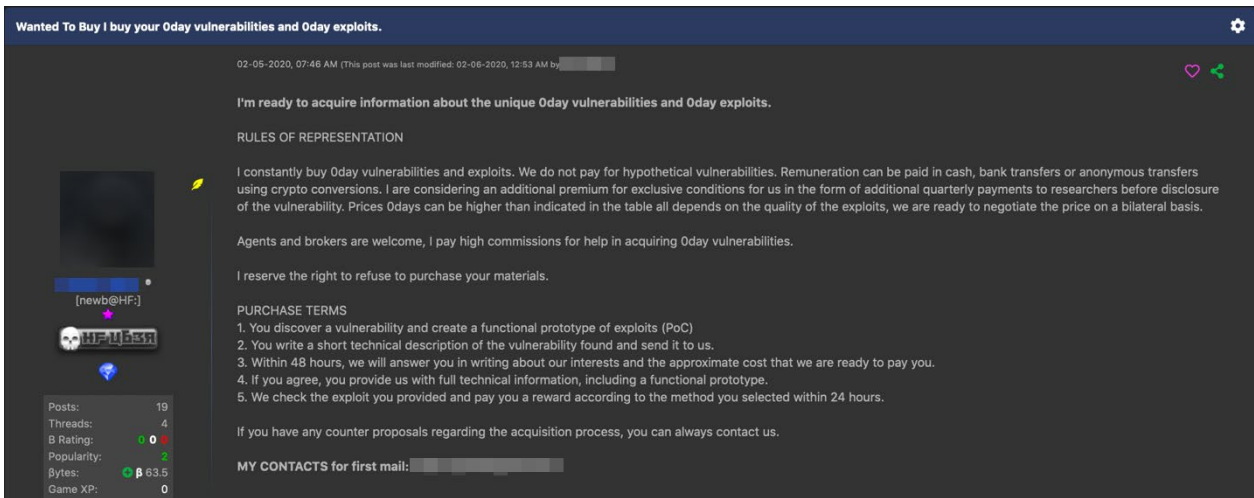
Wanted To Buy I buy your 0day vulnerabilities and 0day exploits.

02-05-2020, 07:46 AM (This post was last modified: 02-06-2020, 12:53 AM by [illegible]

I'm ready to acquire information about the unique 0day vulnerabilities and 0day exploits.

RULES OF REPRESENTATION

I constantly buy 0day vulnerabilities and exploits. We do not pay for hypothetical vulnerabilities. Remuneration can be paid in cash, bank transfers or anonymous transfers using crypto conversions. I are considering an additional premium for exclusive conditions for us in the form of additional quarterly payments to researchers before disclosure of the vulnerability. Prices 0days can be higher than indicated in the table all depends on the quality of the exploits, we are ready to negotiate the price on a bilateral basis.

Agents and brokers are welcome, I pay high commissions for help in acquiring 0day vulnerabilities.

I reserve the right to refuse to purchase your materials.

PURCHASE TERMS
1. You discover a vulnerability and create a functional prototype of exploits (PoC)
2. You write a short technical description of the vulnerability found and send it to us.
3. Within 48 hours, we will answer you in writing about our interests and the approximate cost that we are ready to pay you.
4. If you agree, you provide us with full technical information, including a functional prototype.
5. We check the exploit you provided and pay you a reward according to the method you selected within 24 hours.

If you have any counter proposals regarding the acquisition process, you can always contact us.

MY CONTACTS for first mail: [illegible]

[newb@HF:]

HF-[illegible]

| Posts: | 19 |
|---|---|
| Threads: | 4 |
| B Rating: | 0 0 0 |
| Popularity: | 2 |
| βytes: | β 63.5 |
| Game XP: | 0 |